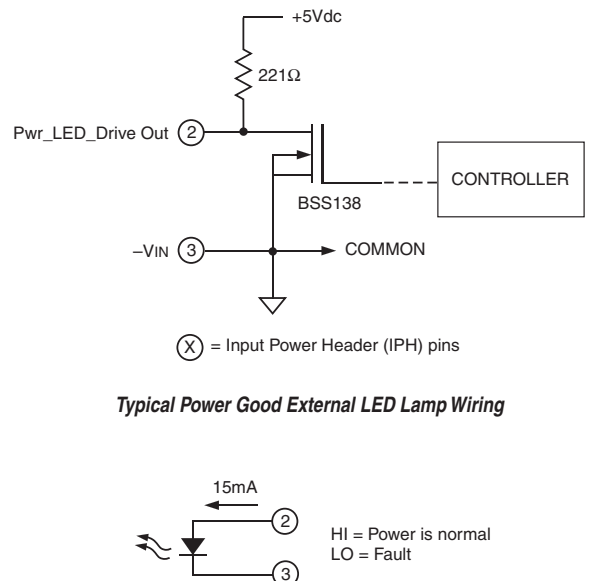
+5Vdc

221Ω

Pwr_LED_Drive Out (2)

CONTROLLER

BSS138

–VIN (3)

COMMON

(X) = Input Power Header (IPH) pins

*Typical Power Good External LED Lamp Wiring*

15mA

(2)

(3)

HI = Power is normal
LO = Fault